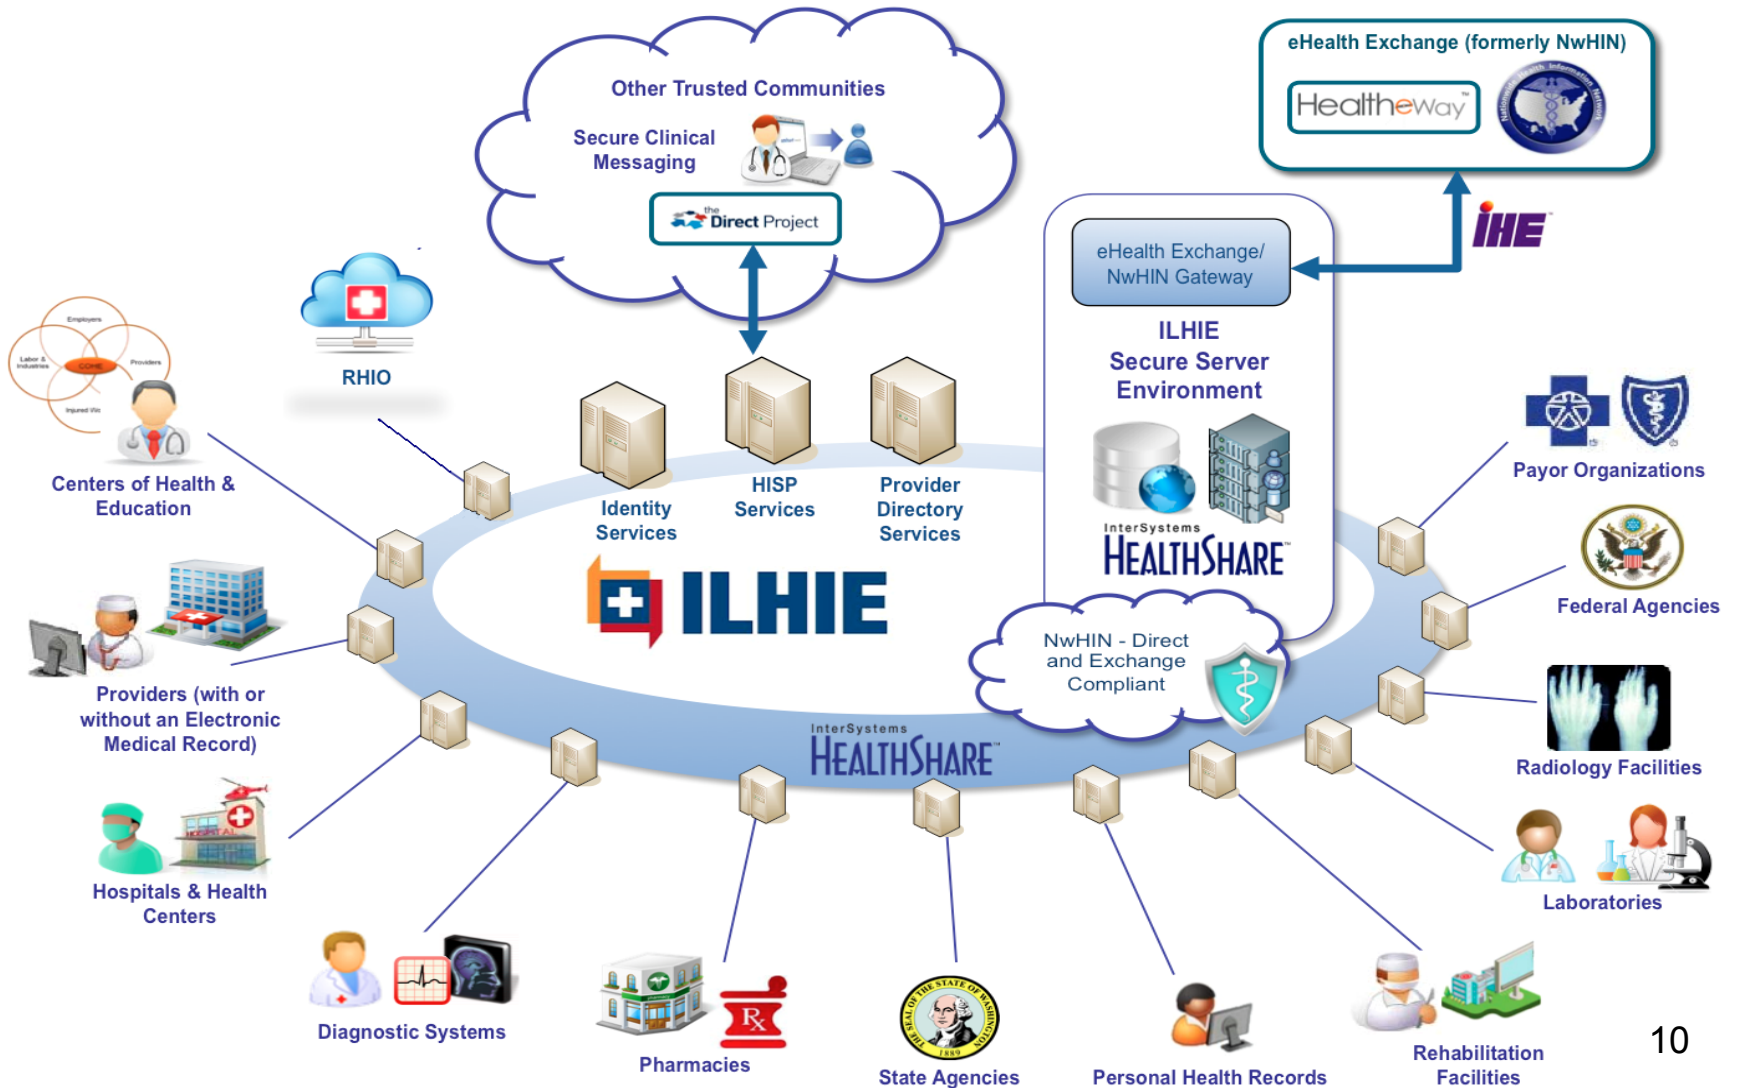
Other Trusted Communities

Secure Clinical Messaging

the Direct Project

eHealth Exchange (formerly NwHIN)

Healtheway

IHE

eHealth Exchange/ NwHIN Gateway

ILHIE Secure Server Environment

InterSystems HEALTHSHARE

RHIO

Centers of Health & Education

Identity Services

HISP Services

Provider Directory Services

ILHIE

Payor Organizations

Federal Agencies

NwHIN - Direct and Exchange Compliant

Providers (with or without an Electronic Medical Record)

InterSystems HEALTHSHARE

Radiology Facilities

Hospitals & Health Centers

Laboratories

Diagnostic Systems

Pharmacies

State Agencies

Personal Health Records

Rehabilitation Facilities

10